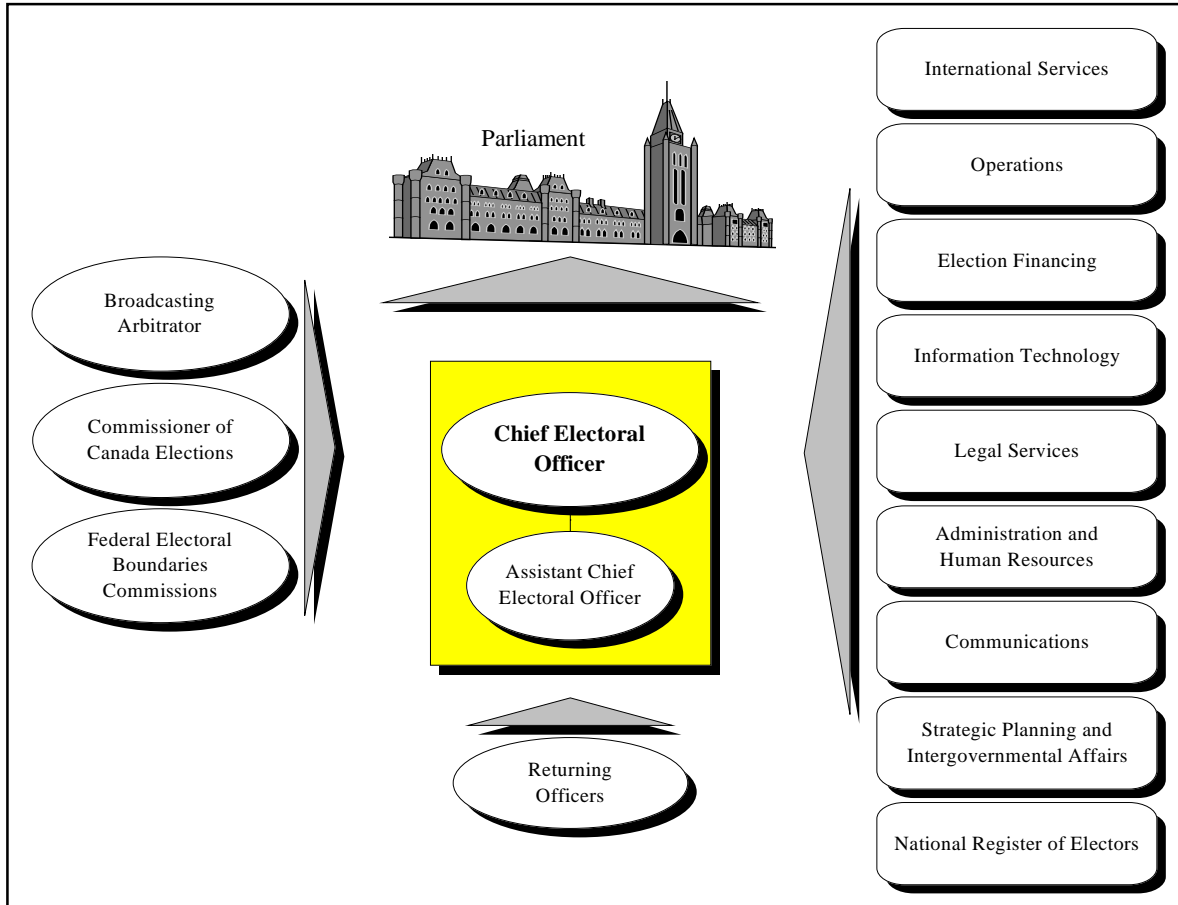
Parliament

Broadcasting Arbitrator

Commissioner of Canada Elections

Federal Electoral Boundaries Commissions

Chief Electoral Officer

Assistant Chief Electoral Officer

Returning Officers

International Services

Operations

Election Financing

Information Technology

Legal Services

Administration and Human Resources

Communications

Strategic Planning and Intergovernmental Affairs

National Register of Electors